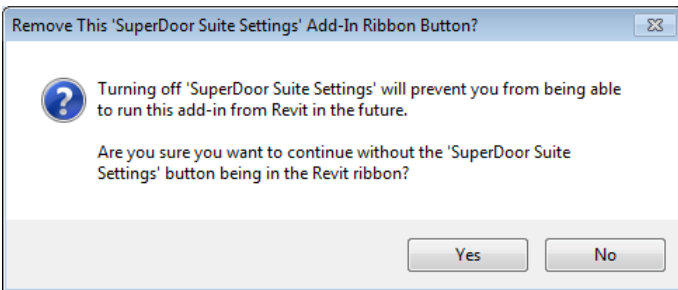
Remove This 'SuperDoor Suite Settings' Add-In Ribbon Button?

Turning off 'SuperDoor Suite Settings' will prevent you from being able to run this add-in from Revit in the future.

Are you sure you want to continue without the 'SuperDoor Suite Settings' button being in the Revit ribbon?

Yes

No